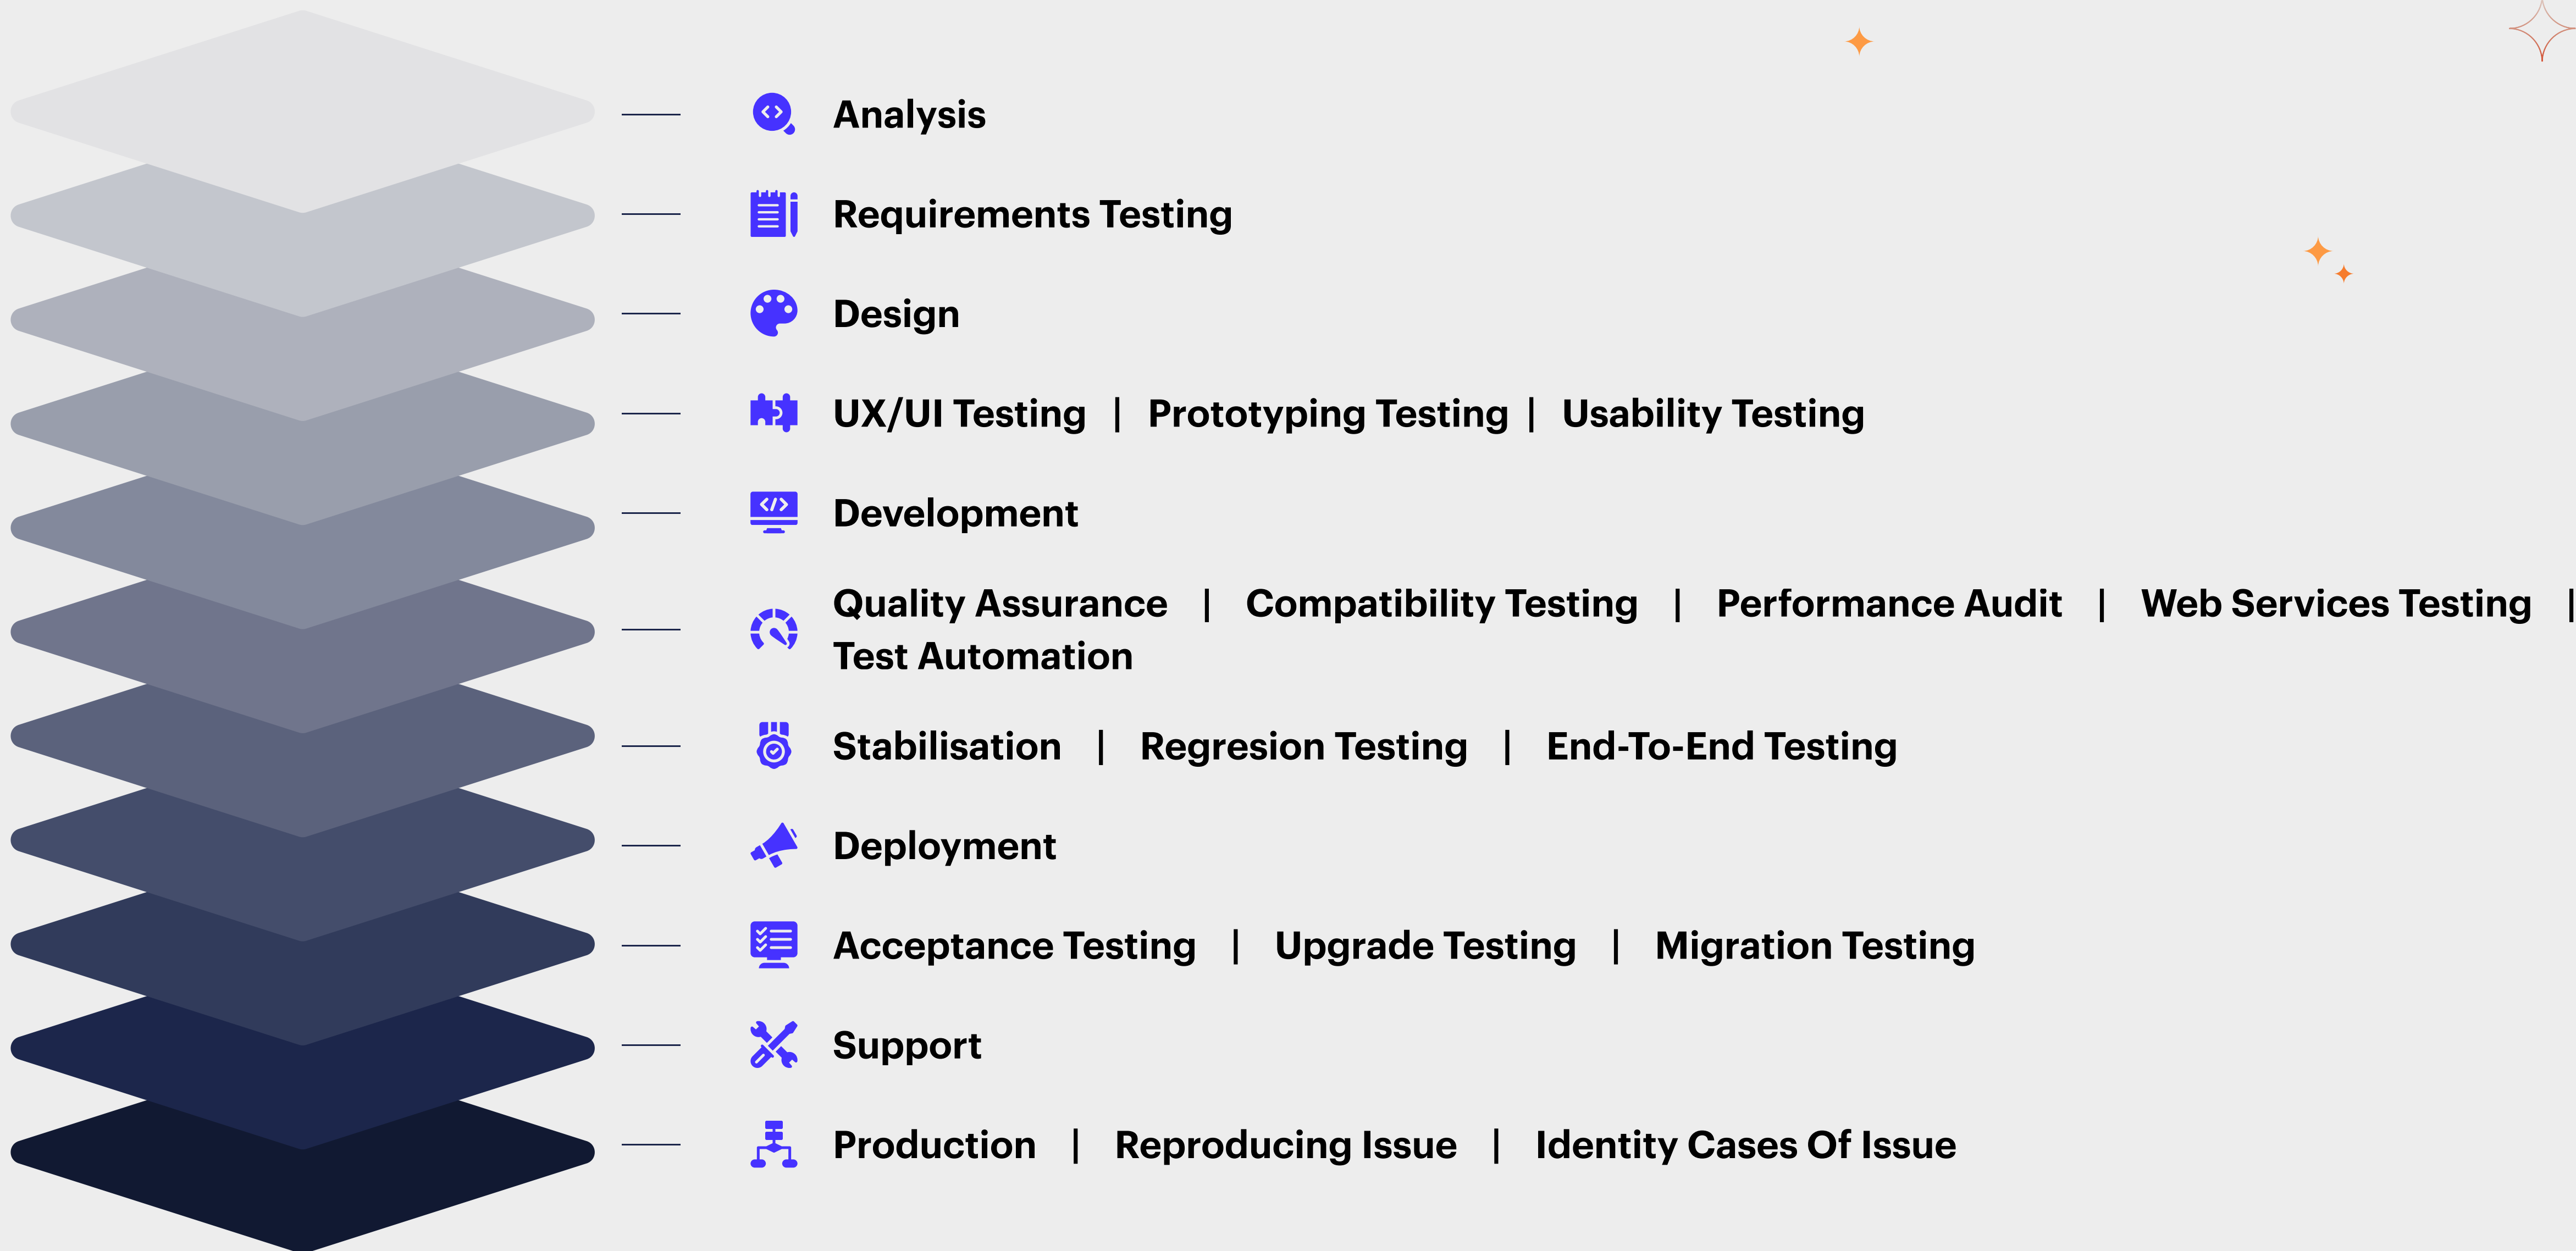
Analysis

Requirements Testing

Design

UX/UI Testing | Prototyping Testing | Usability Testing

Development

Quality Assurance | Compatibility Testing | Performance Audit | Web Services Testing | Test Automation

Stabilisation | Regresion Testing | End-To-End Testing

Deployment

Acceptance Testing | Upgrade Testing | Migration Testing

Support

Production | Reproducing Issue | Identity Cases Of Issue